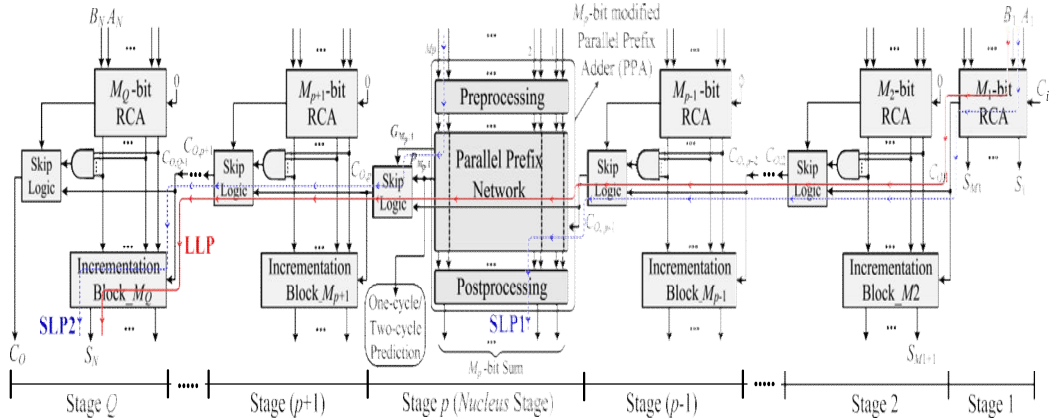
$B_N A_N$
...
$M_Q$-bit RCA
0
Skip Logic
$C_{O,Q-1}$
...
Incrementation Block_$M_Q$
LLP
SLP2
$C_O$
$S_N$
...
$M_{p+1}$-bit RCA
0
Skip Logic
$C_{O,p}$
...
Incrementation Block_$M_{p+1}$
$M_p$
$G_{M_p:1}$
$P_{M_p:1}$
Skip Logic
One-cycle/ Two-cycle Prediction
$M_p$-bit modified Parallel Prefix Adder (PPA)
2
1
Preprocessing
Parallel Prefix Network
$C_{O,p-1}$
Postprocessing
SLP1
$M_p$-bit Sum
$M_{p-1}$-bit RCA
0
Skip Logic
$C_{O,p-2}$
...
Incrementation Block_$M_{p-1}$
$M_2$-bit RCA
0
$C_{O,2}$
Skip Logic
Incrementation Block_$M2$
$S_{M1+1}$
$B_1 A_1$
$M_1$-bit RCA
$C_i$
$C_{O,1}$
$S_{M1}$
$S_1$
Stage $Q$
.....
Stage $(p+1)$
Stage $p$ (Nucleus Stage)
Stage $(p$-1)
.....
Stage 2
Stage 1